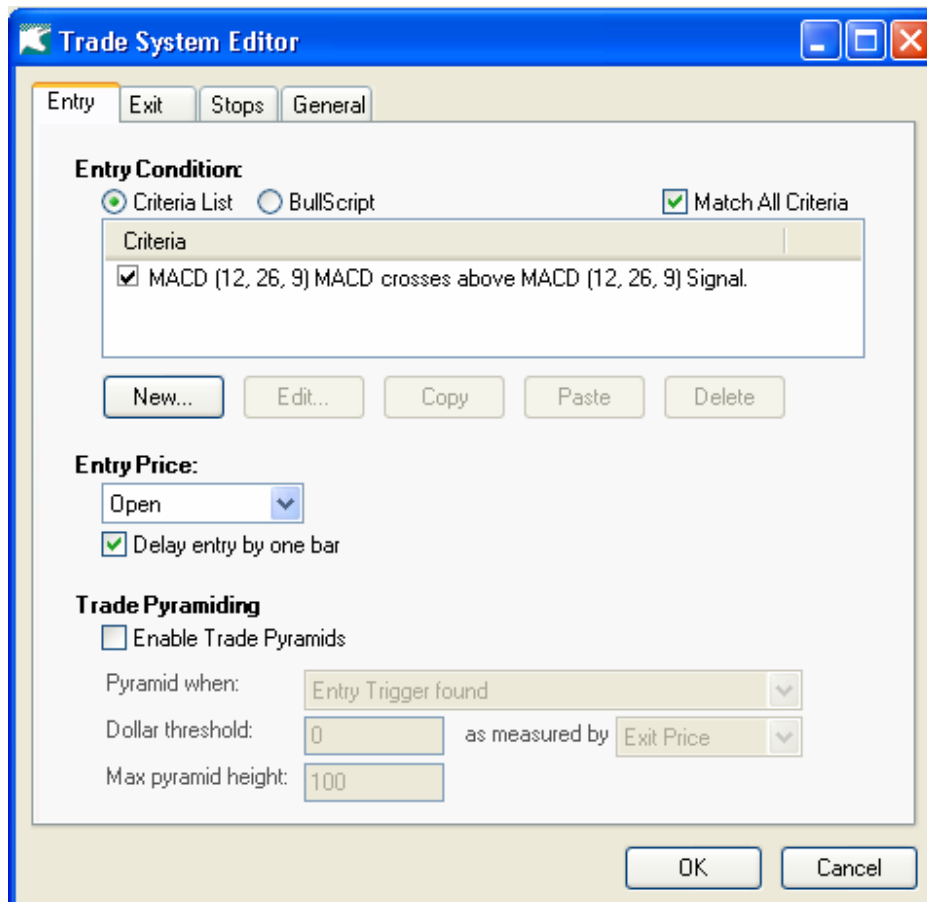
Trade System Editor

Entry | Exit | Stops | General

Entry Condition:

Criteria List  BullScript  Match All Criteria

Criteria

MACD (12, 26, 9) MACD crosses above MACD (12, 26, 9) Signal.

New... | Edit... | Copy | Paste | Delete

Entry Price:

Open

Delay entry by one bar

Trade Pyramiding

Enable Trade Pyramids

Pyramid when: Entry Trigger found

Dollar threshold: 0 as measured by Exit Price

Max pyramid height: 100

OK | Cancel